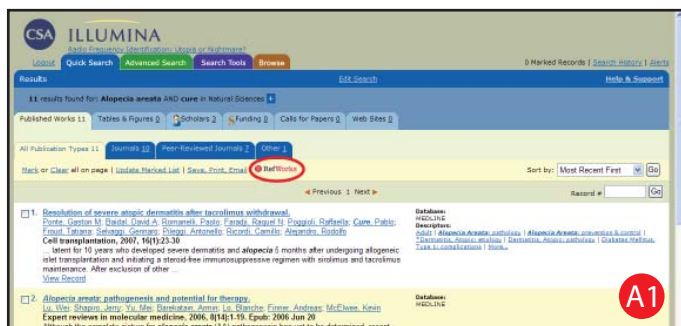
CSA ILLUMINA
Radio Frequency Identification: Utopia or Nightmare?

Logout | Quick Search | Advanced Search | Search Tools | Browse

0 Marked Records | Search History | Alerts

Results | Edit Search | Help & Support

11 results found for: Alopecia areata AND cure in Natural Sciences +

Published Works 11 | Tables & Figures 0 | Scholars 2 | Funding 0 | Calls for Papers 0 | Web Sites 0

All Publication Types 11 | Journals 10 | Peer-Reviewed Journals 7 | Other 1

Mark or Clear all on page | Update Marked List | Save, Print, Email | RefWorks

Sort by: Most Recent First Go

◄Previous 1 Next►

Record # Go

1. Resolution of severe atopic dermatitis after tacrolimus withdrawal.
Ponte, Gaston M; Baidal, David A; Romanelli, Pablo; Faradji, Raquel N; Poggioli, Raffaella; Cure, Pablo; Froud, Tatiana; Selvaggi, Gennaro; Pileggi, Antonello; Ricordi, Camillo; Alejandro, Rodolfo
Cell transplantation, 2007, 16(1):23-30
... latent for 10 years who developed severe dermatitis and alopecia 6 months after undergoing allogeneic islet transplantation and initiating a steroid-free immunosuppressive regimen with sirolimus and tacrolimus maintenance. After exclusion of other ...
View Record

Database:
MEDLINE
Descriptors:
Adult | Alopecia Areata: pathology | Alopecia Areata: prevention & control | *Dermatitis, Atopic: etiology | Dermatitis, Atopic: pathology | Diabetes Mellitus, Type 1: complications | More...

2. Alopecia areata: pathogenesis and potential for therapy.
Lu, Wei; Shapiro, Jerry; Yu, Mei; Barekatain, Amin; Lo, Blanche; Finner, Andreas; McElwee, Kevin
Expert reviews in molecular medicine, 2006, 8(14):1-19. Epub: 2006 Jun 20
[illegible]

Database:
MEDLINE

A1